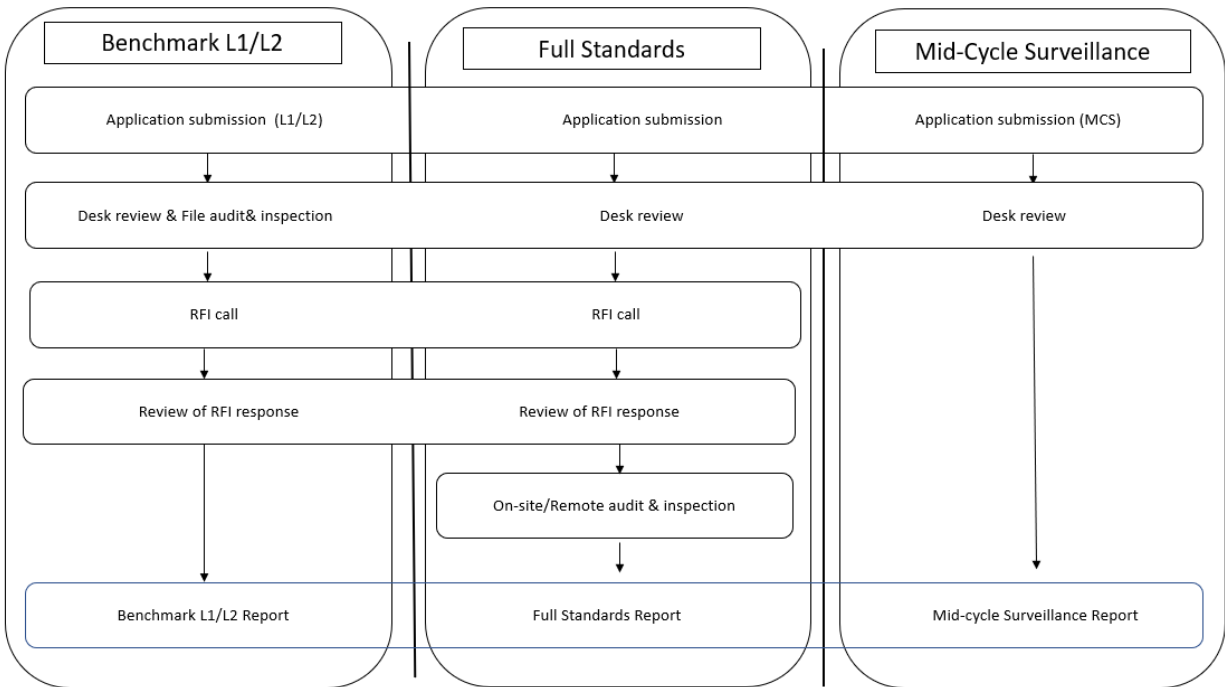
Benchmark L1/L2

Full Standards

Mid-Cycle Surveillance

Application submission (L1/L2)

Application submission

Application submission (MCS)

Desk review & File audit& inspection

Desk review

Desk review

RFI call

RFI call

Review of RFI response

Review of RFI response

On-site/Remote audit & inspection

Benchmark L1/L2 Report

Full Standards Report

Mid-cycle Surveillance Report